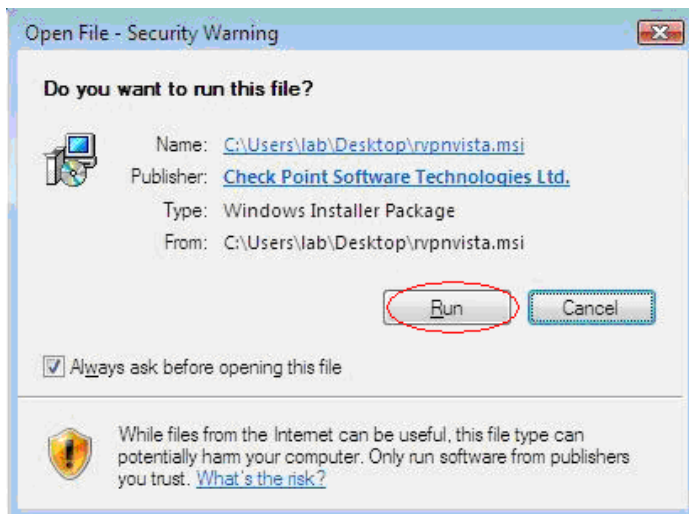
Open File - Security Warning

Do you want to run this file?

Name: C:\Users\lab\Desktop\rvpnvista.msi
Publisher: Check Point Software Technologies Ltd.
Type: Windows Installer Package
From: C:\Users\lab\Desktop\rvpnvista.msi

Run Cancel

Always ask before opening this file

While files from the Internet can be useful, this file type can potentially harm your computer. Only run software from publishers you trust. What's the risk?